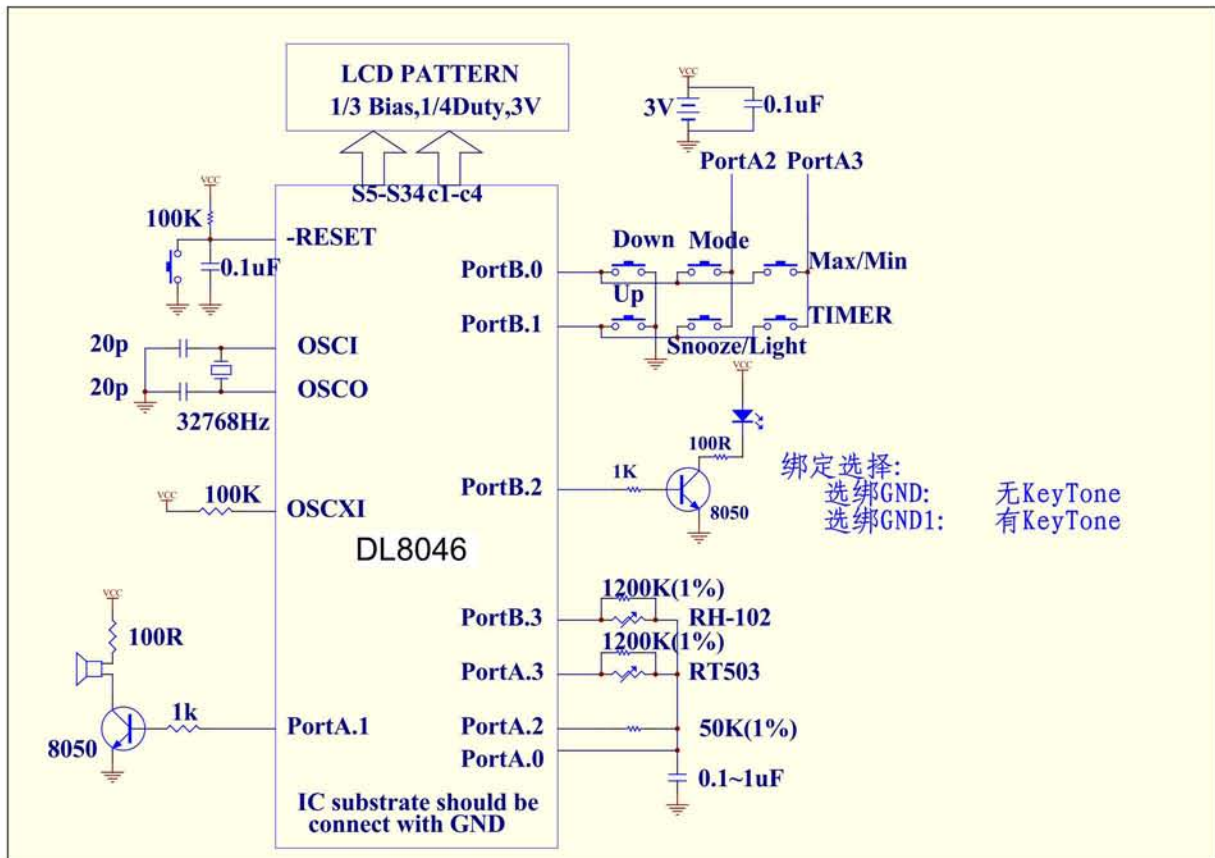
LCD PATTERN
1/3 Bias,1/4Duty,3V

VCC
3V
0.1uF

PortA2 PortA3

S5-S34 c1-c4

VCC
100K
-RESET
0.1uF

Down Mode
PortB.0
Max/Min
Up
PortB.1
TIMER
Snooze/Light

20p
OSCI
20p
OSCO
32768Hz

VCC
100R
1K
PortB.2
8050

绑定选择:
选绑GND: 无KeyTone
选绑GND1: 有KeyTone

VCC
100K
OSCXI

DL8046

1200K(1%)
PortB.3
RH-102
1200K(1%)
PortA.3
RT503

VCC
100R
1k
PortA.1
8050

PortA.2
50K(1%)
PortA.0
0.1~1uF

IC substrate should be connect with GND